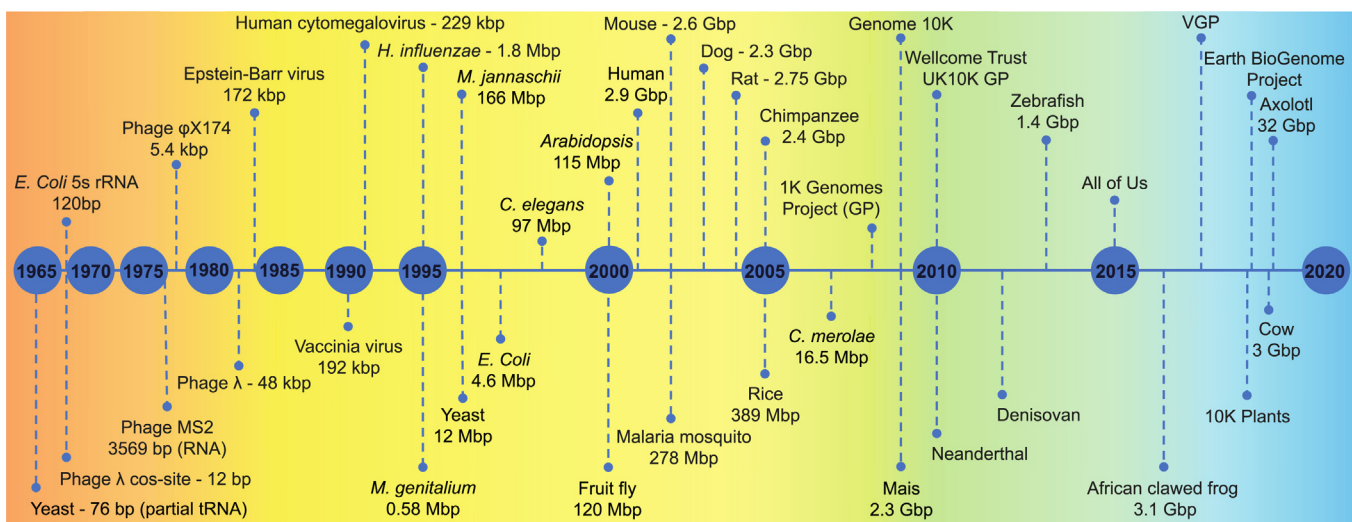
Human cytomegalovirus - 229 kbp
H. influenzae - 1.8 Mbp
Mouse - 2.6 Gbp
Dog - 2.3 Gbp
Genome 10K
VGP
Wellcome Trust UK10K GP
Earth BioGenome Project
Epstein-Barr virus 172 kbp
M. jannaschii 166 Mbp
Human 2.9 Gbp
Rat - 2.75 Gbp
Axolotl 32 Gbp
Zebrafish 1.4 Gbp
Phage φX174 5.4 kbp
Arabidopsis 115 Mbp
Chimpanzee 2.4 Gbp
E. Coli 5s rRNA 120bp
C. elegans 97 Mbp
1K Genomes Project (GP)
All of Us

1965
1970
1975
1980
1985
1990
1995
2000
2005
2010
2015
2020

Vaccinia virus 192 kbp
E. Coli 4.6 Mbp
C. merolae 16.5 Mbp
Cow 3 Gbp
Phage λ - 48 kbp
Rice 389 Mbp
Phage MS2 3569 bp (RNA)
Yeast 12 Mbp
Malaria mosquito 278 Mbp
Denisovan
10K Plants
Neanderthal
Phage λ cos-site - 12 bp
M. genitalium 0.58 Mbp
Fruit fly 120 Mbp
Mais 2.3 Gbp
African clawed frog 3.1 Gbp
Yeast - 76 bp (partial tRNA)